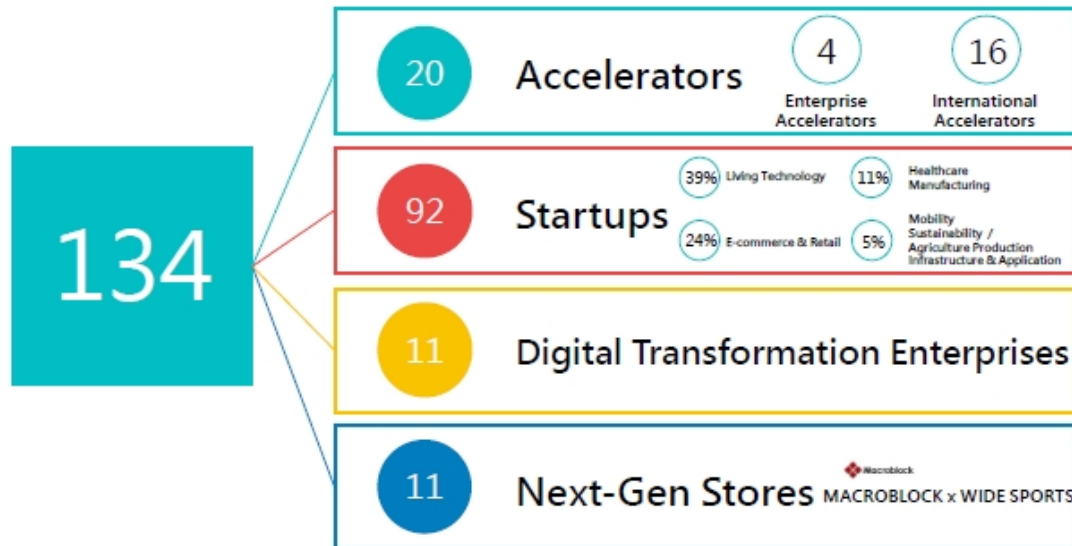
134

20 Accelerators

4 Enterprise Accelerators

16 International Accelerators

92 Startups

39% Living Technology

11% Healthcare Manufacturing

24% E-commerce & Retail

5% Mobility Sustainability / Agriculture Production Infrastructure & Application

11 Digital Transformation Enterprises

11 Next-Gen Stores

Macroblock

MACROBLOCK x WIDE SPORTS